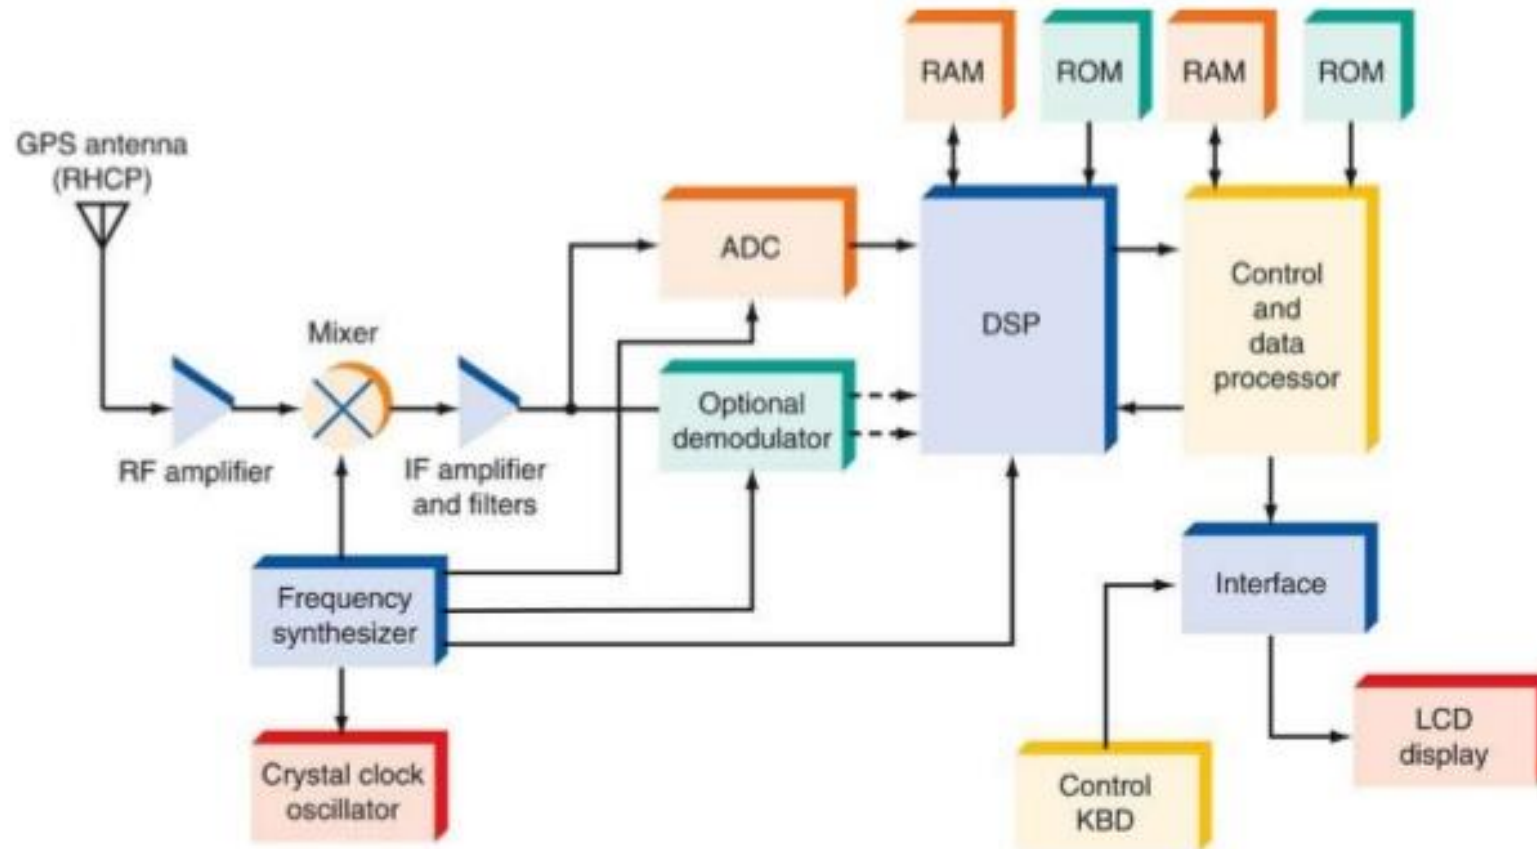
RAM

ROM

RAM

ROM

GPS antenna (RHCP)

ADC

DSP

Control and data processor

Mixer

Optional demodulator

RF amplifier

IF amplifier and filters

Frequency synthesizer

Interface

Crystal clock oscillator

LCD display

Control KBD